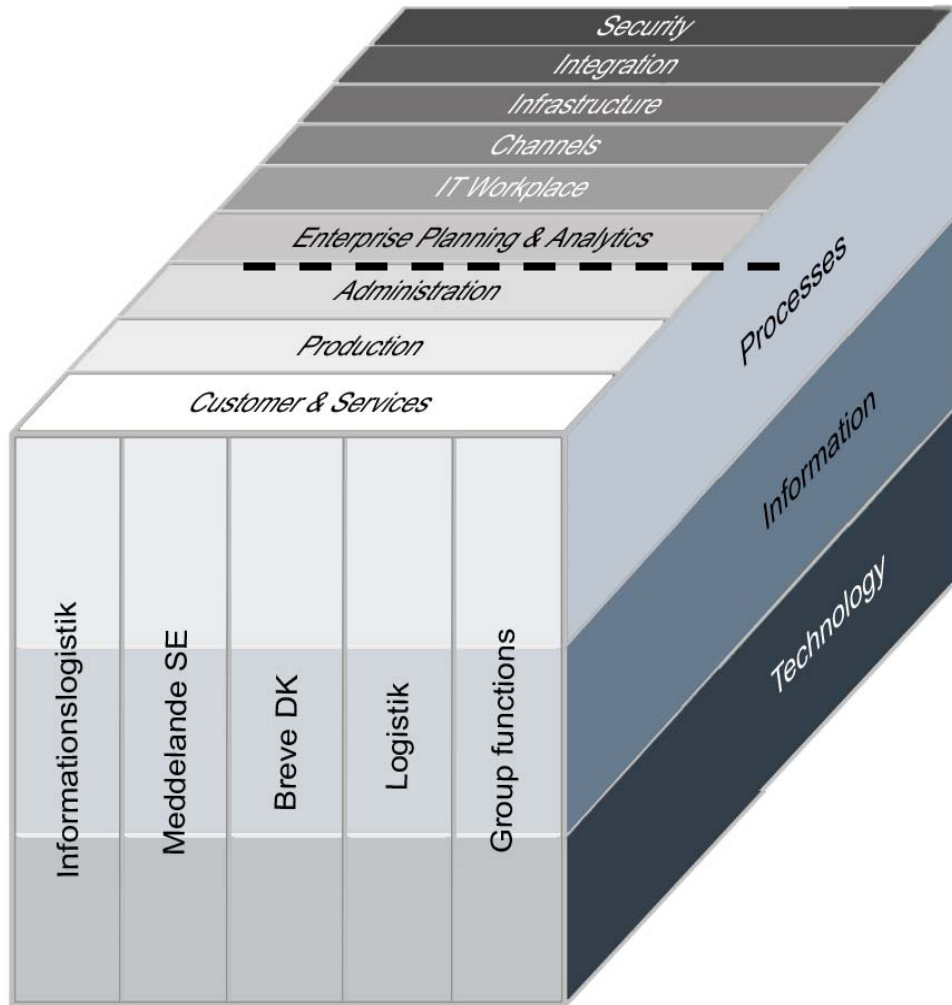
Security
Integration
Infrastructure
Channels
IT Workplace
Enterprise Planning & Analytics
Administration
Production
Customer & Services

Informationslogistik
Meddelande SE
Breve DK
Logistik
Group functions

Processes
Information
Technology